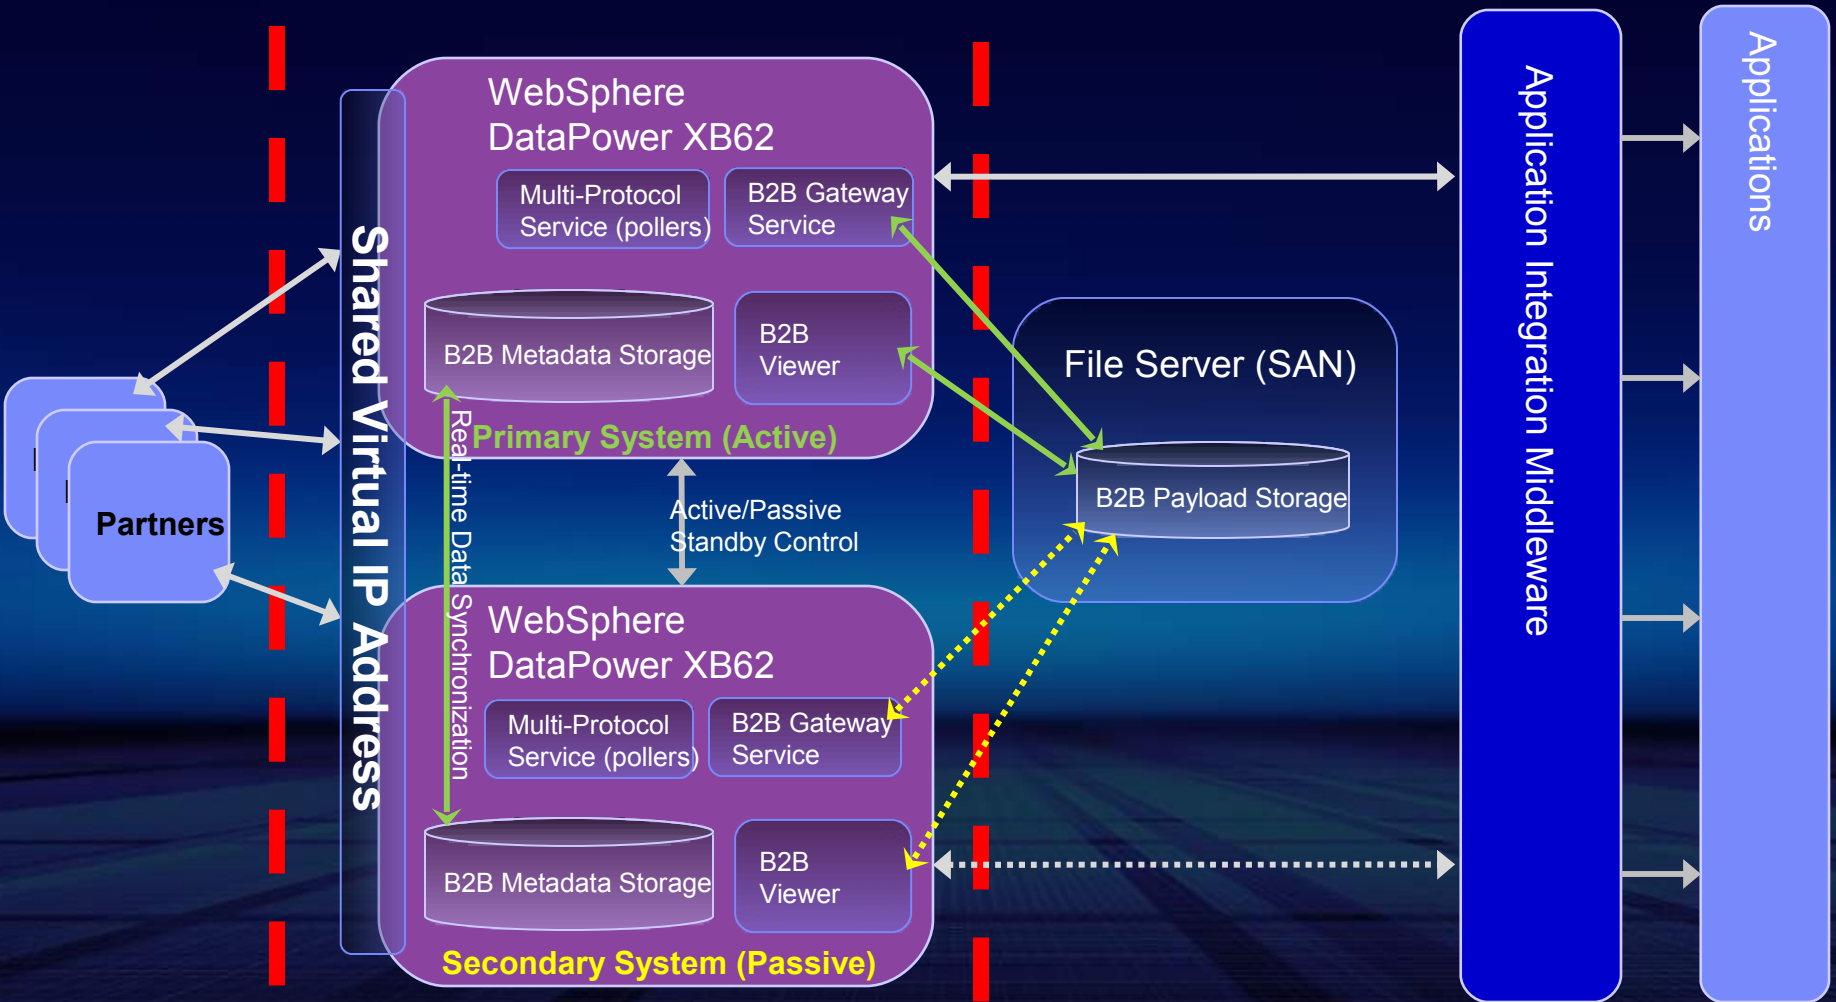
Partners

Shared Virtual IP Address

WebSphere DataPower XB62

Multi-Protocol Service (pollers)

B2B Gateway Service

B2B Metadata Storage

B2B Viewer

Primary System (Active)

Real-time Data Synchronization

Active/Passive Standby Control

WebSphere DataPower XB62

Multi-Protocol Service (pollers)

B2B Gateway Service

B2B Metadata Storage

B2B Viewer

Secondary System (Passive)

File Server (SAN)

B2B Payload Storage

Application Integration Middleware

Applications